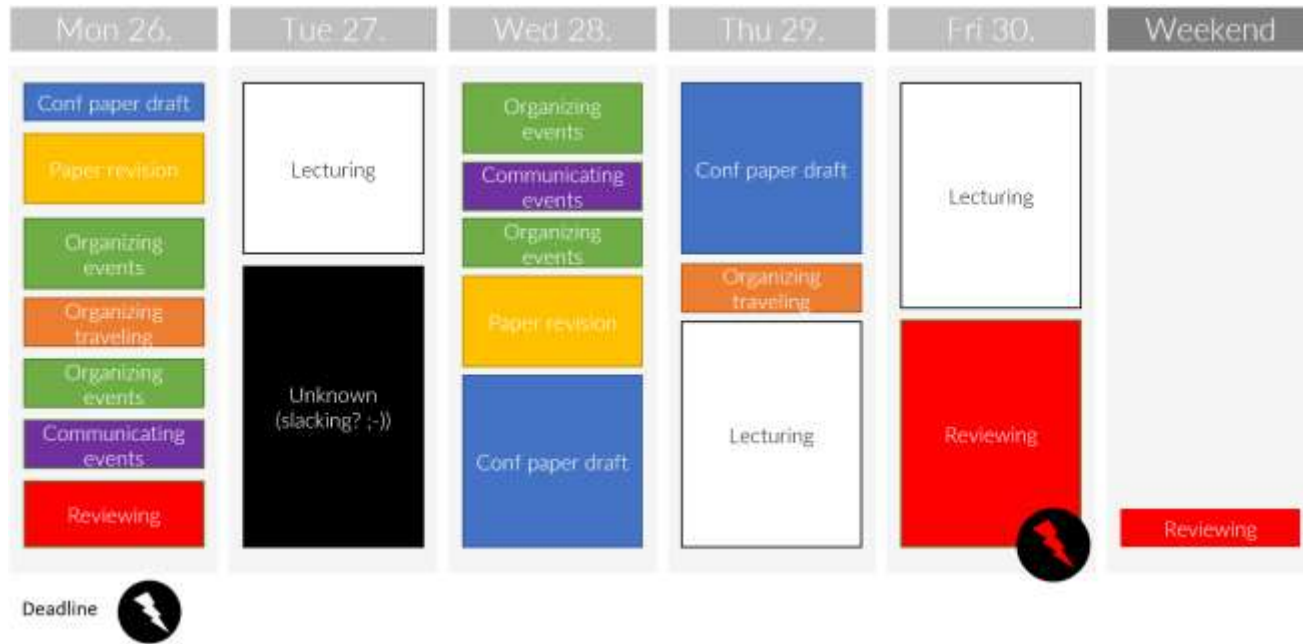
| Mon 26. | Tue 27. | Wed 28. | Thu 29. | Fri 30. | Weekend |
|---|---|---|---|---|---|
| Conf paper draft | Lecturing | Organizing events | Conf paper draft | Lecturing | Reviewing |
| Paper revision | Unknown (slacking? ;-)) | Communicating events | Organizing traveling | Reviewing | |
| Organizing events | | Organizing events | Lecturing | | |
| Organizing traveling | | Paper revision | | | |
| Organizing events | | Conf paper draft | | | |
| Communicating events | | | | | |
| Reviewing | | | | | |

Deadline